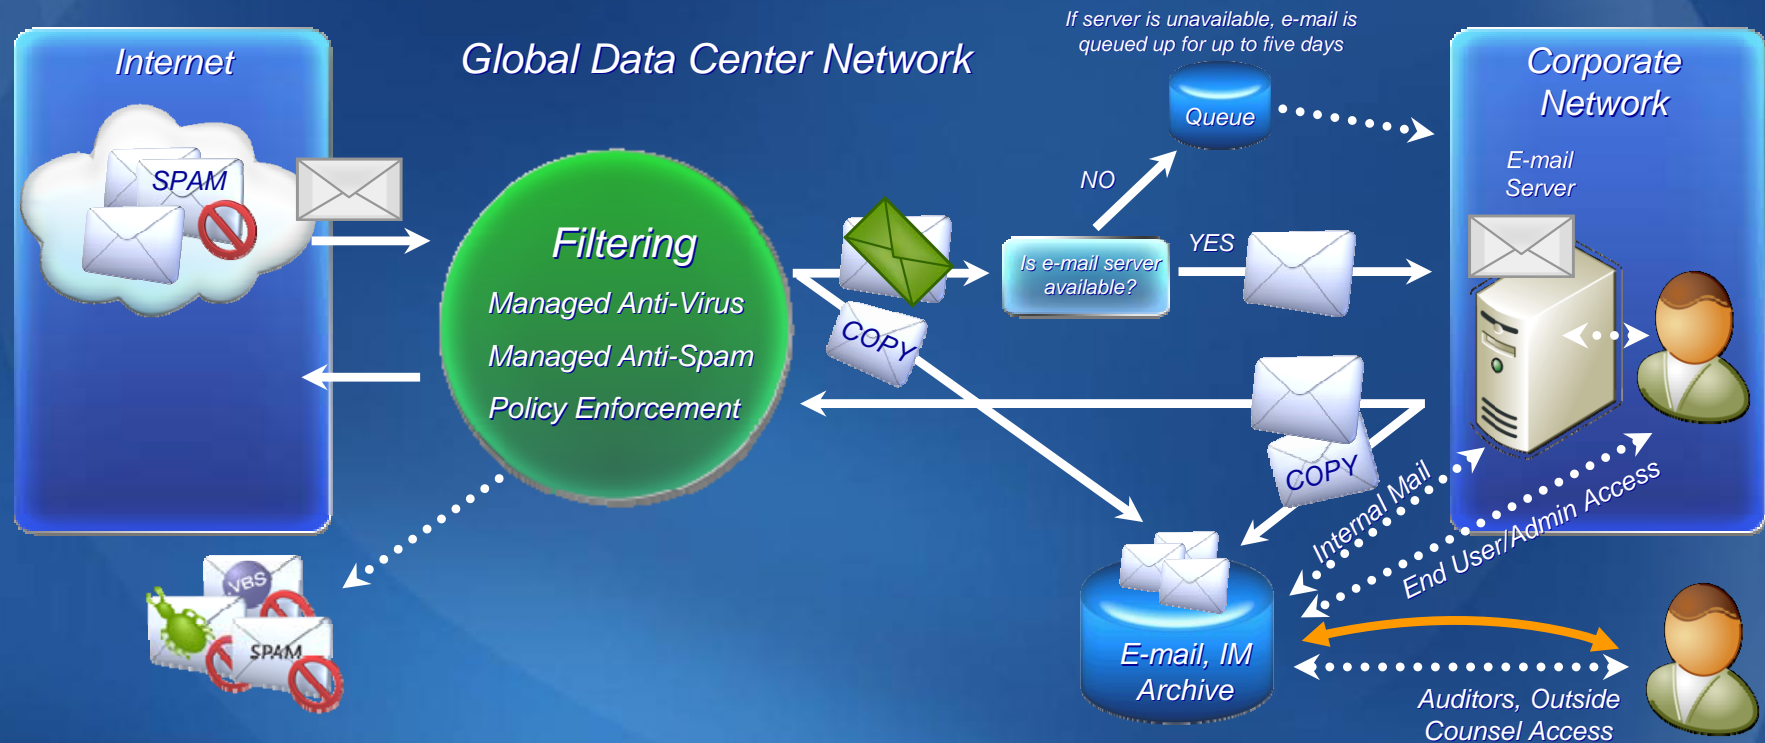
Internet

SPAM

Global Data Center Network

If server is unavailable, e-mail is queued up for up to five days

Queue

Corporate Network

E-mail Server

Filtering

Managed Anti-Virus

Managed Anti-Spam

Policy Enforcement

NO

YES

Is e-mail server available?

COPY

COPY

Internal Mail

End User/Admin Access

VBS

SPAM

E-mail, IM Archive

Auditors, Outside Counsel Access